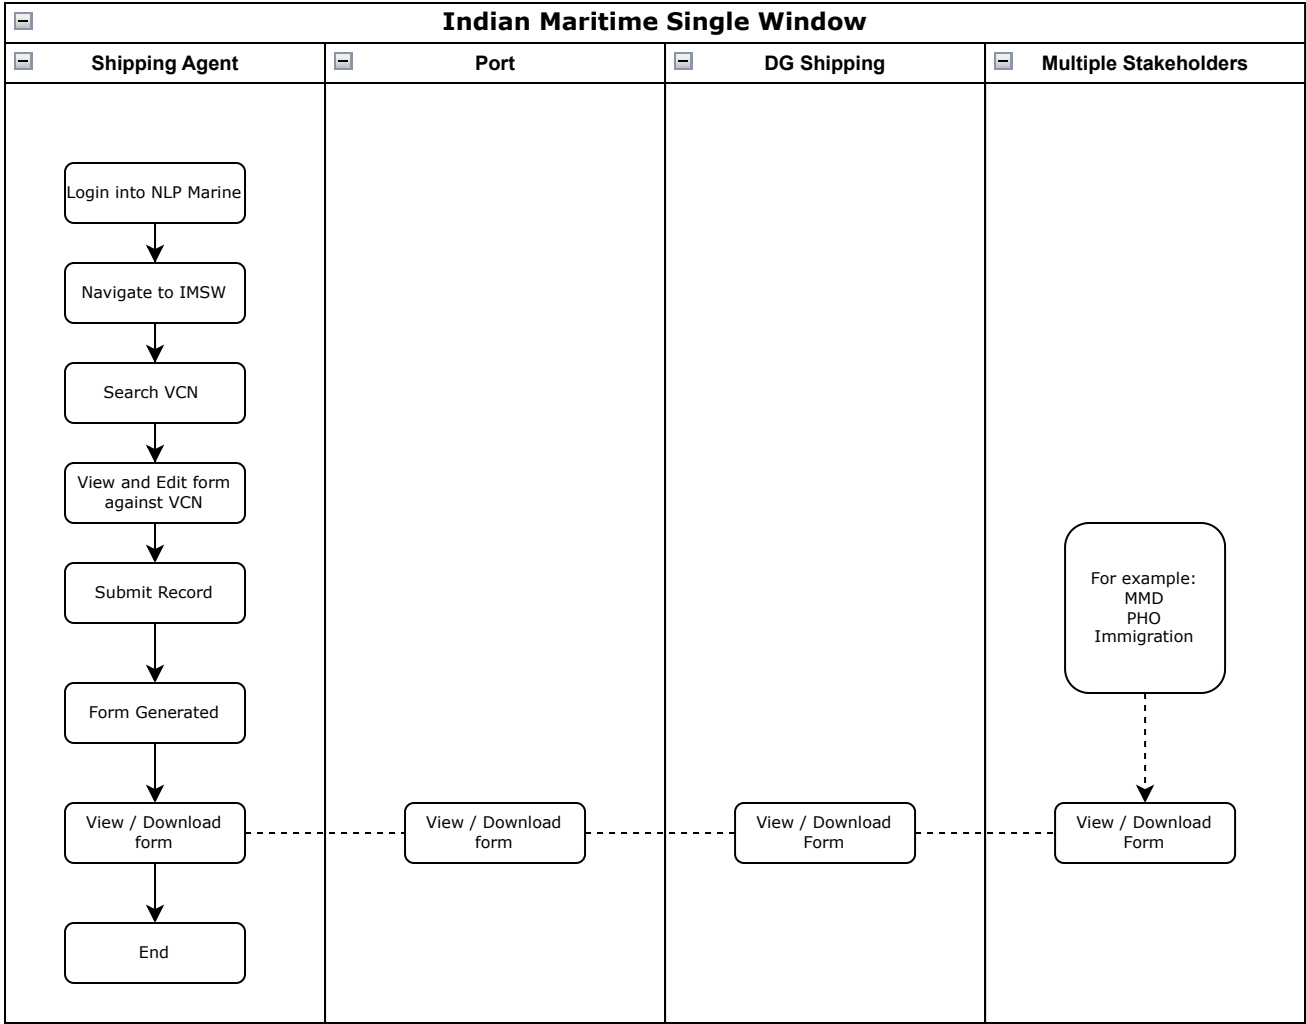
Indian Maritime Single Window

Shipping Agent

Login into NLP Marine

Navigate to IMSW

Search VCN

View and Edit form against VCN

Submit Record

Form Generated

View / Download form

End

Port

View / Download form

DG Shipping

View / Download Form

Multiple Stakeholders

For example:
MMD
PHO
Immigration

View / Download Form